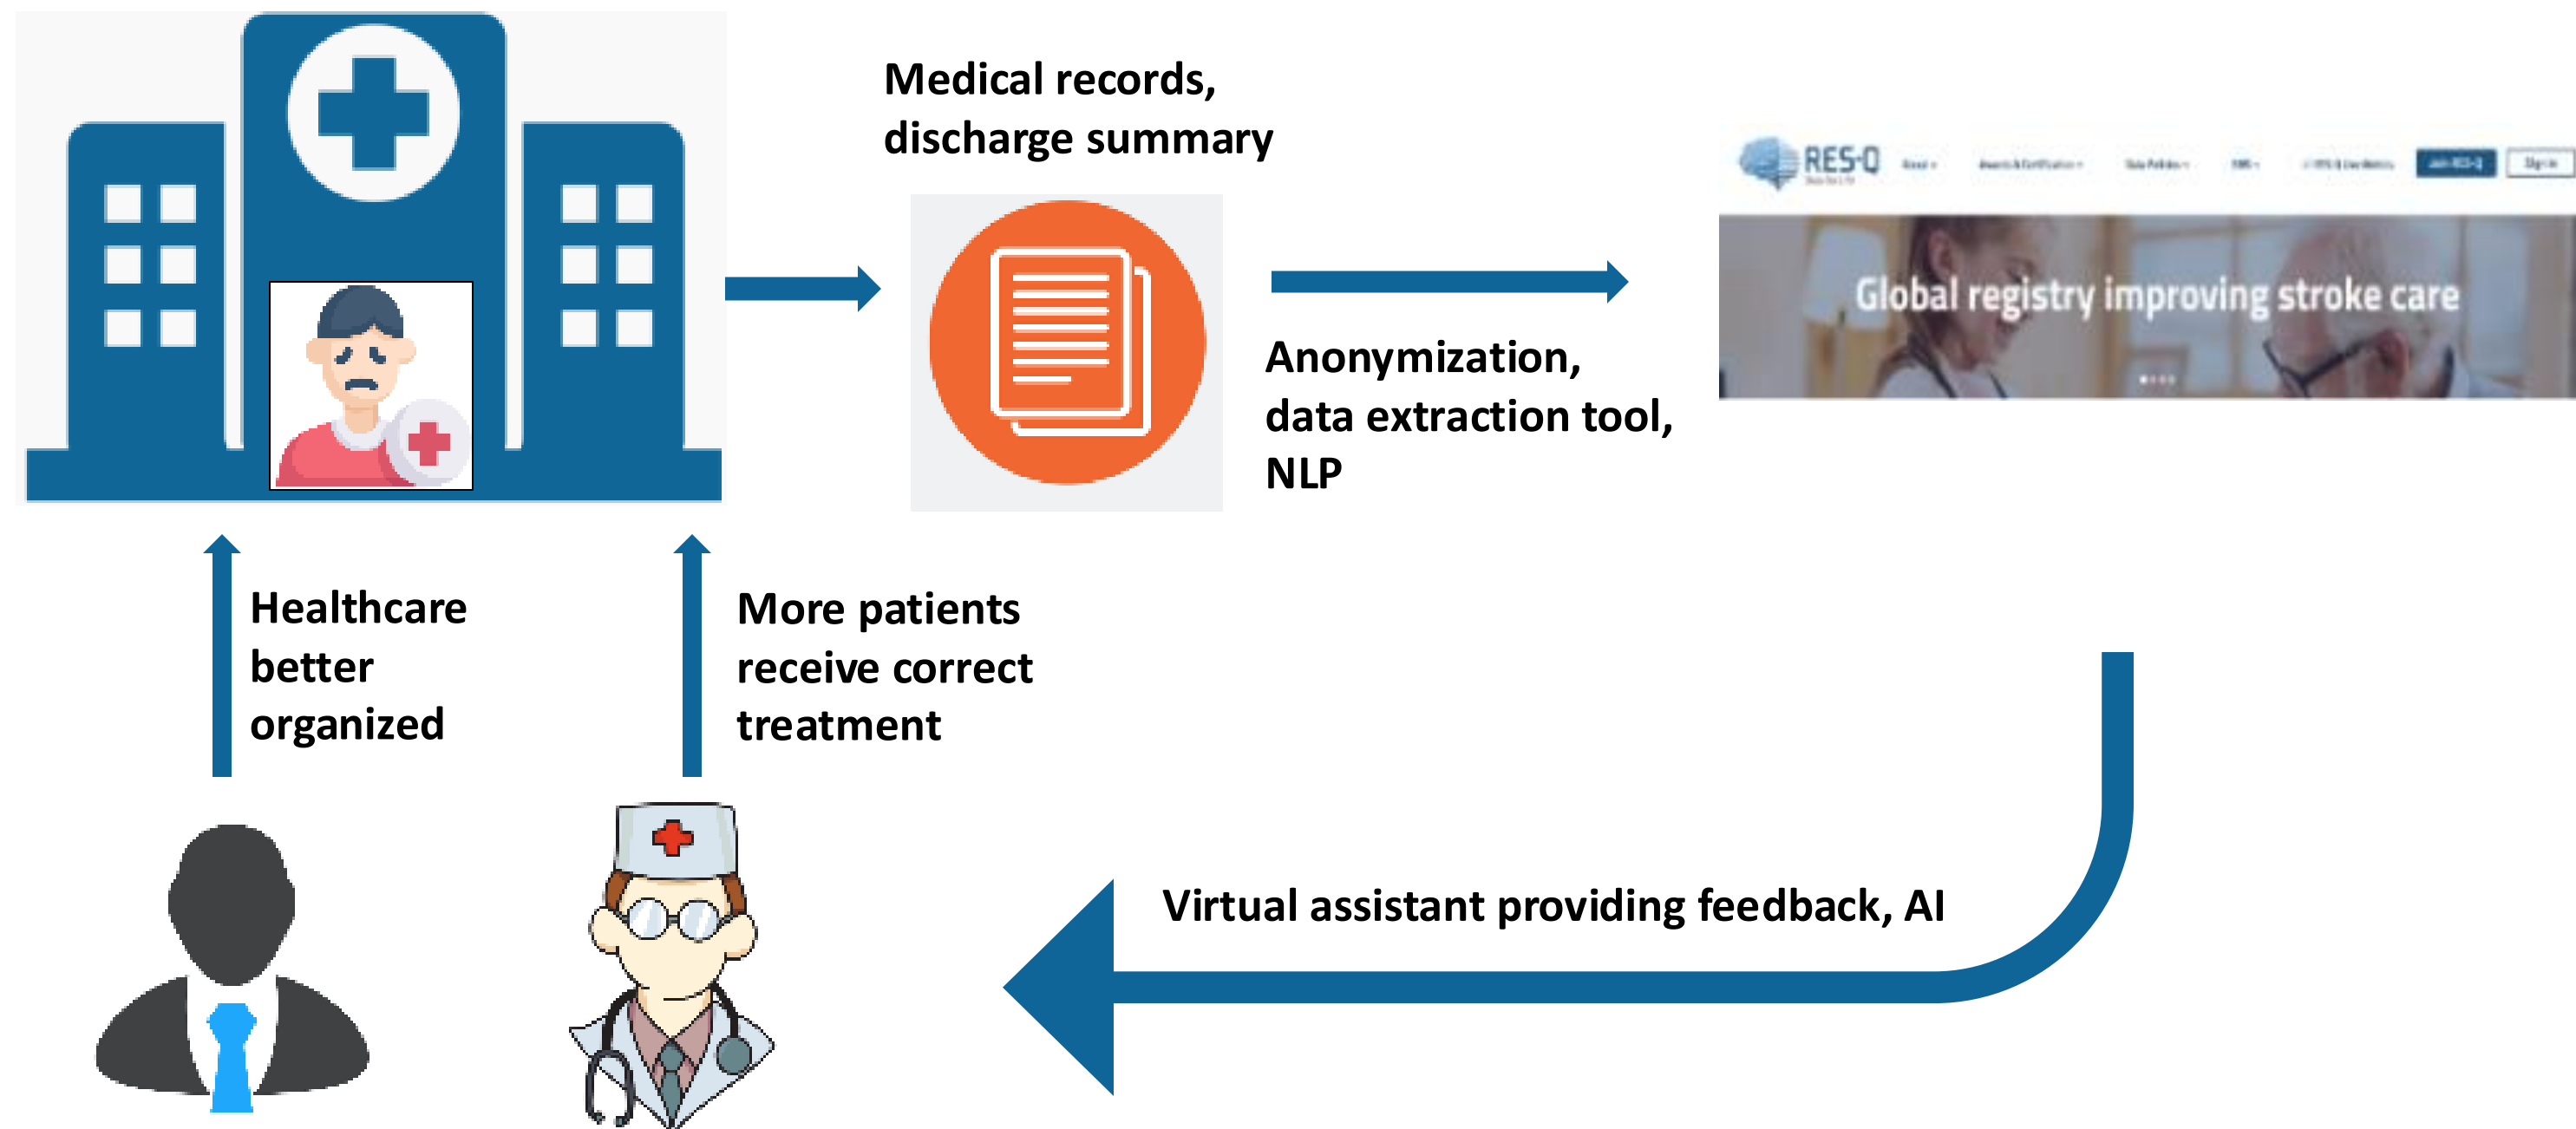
Medical records, discharge summary

RES-Q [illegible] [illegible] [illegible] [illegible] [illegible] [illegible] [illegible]

Global registry improving stroke care

Anonymization, data extraction tool, NLP

Healthcare better organized

More patients receive correct treatment

Virtual assistant providing feedback, AI